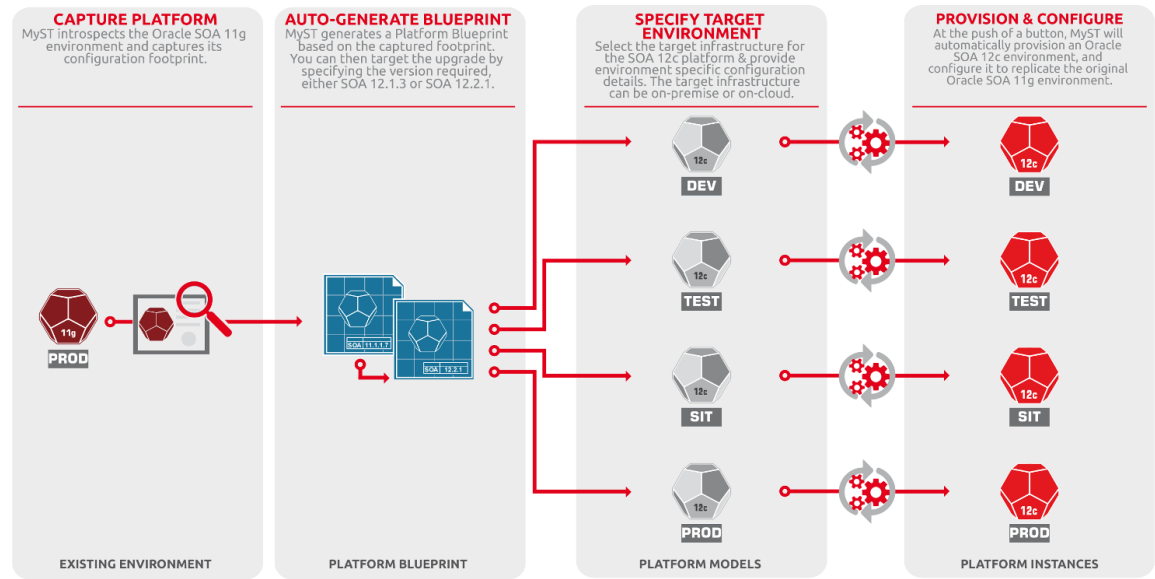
CAPTURE PLATFORM
MyST introspects the Oracle SOA 11g environment and captures its configuration footprint.

AUTO-GENERATE BLUEPRINT
MyST generates a Platform Blueprint based on the captured footprint. You can then target the upgrade by specifying the version required, either SOA 12.1.3 or SOA 12.2.1.

SPECIFY TARGET ENVIRONMENT
Select the target infrastructure for the SOA 12c platform & provide environment specific configuration details. The target infrastructure can be on-premise or on-cloud.

PROVISION & CONFIGURE
At the push of a button, MyST will automatically provision an Oracle SOA 12c environment, and configure it to replicate the original Oracle SOA 11g environment.

11g
PROD

SOA 11.1.1.7
SOA 12.2.1

12c
DEV
12c
TEST
12c
SIT
12c
PROD

12c
DEV
12c
TEST
12c
SIT
12c
PROD

EXISTING ENVIRONMENT
PLATFORM BLUEPRINT
PLATFORM MODELS
PLATFORM INSTANCES